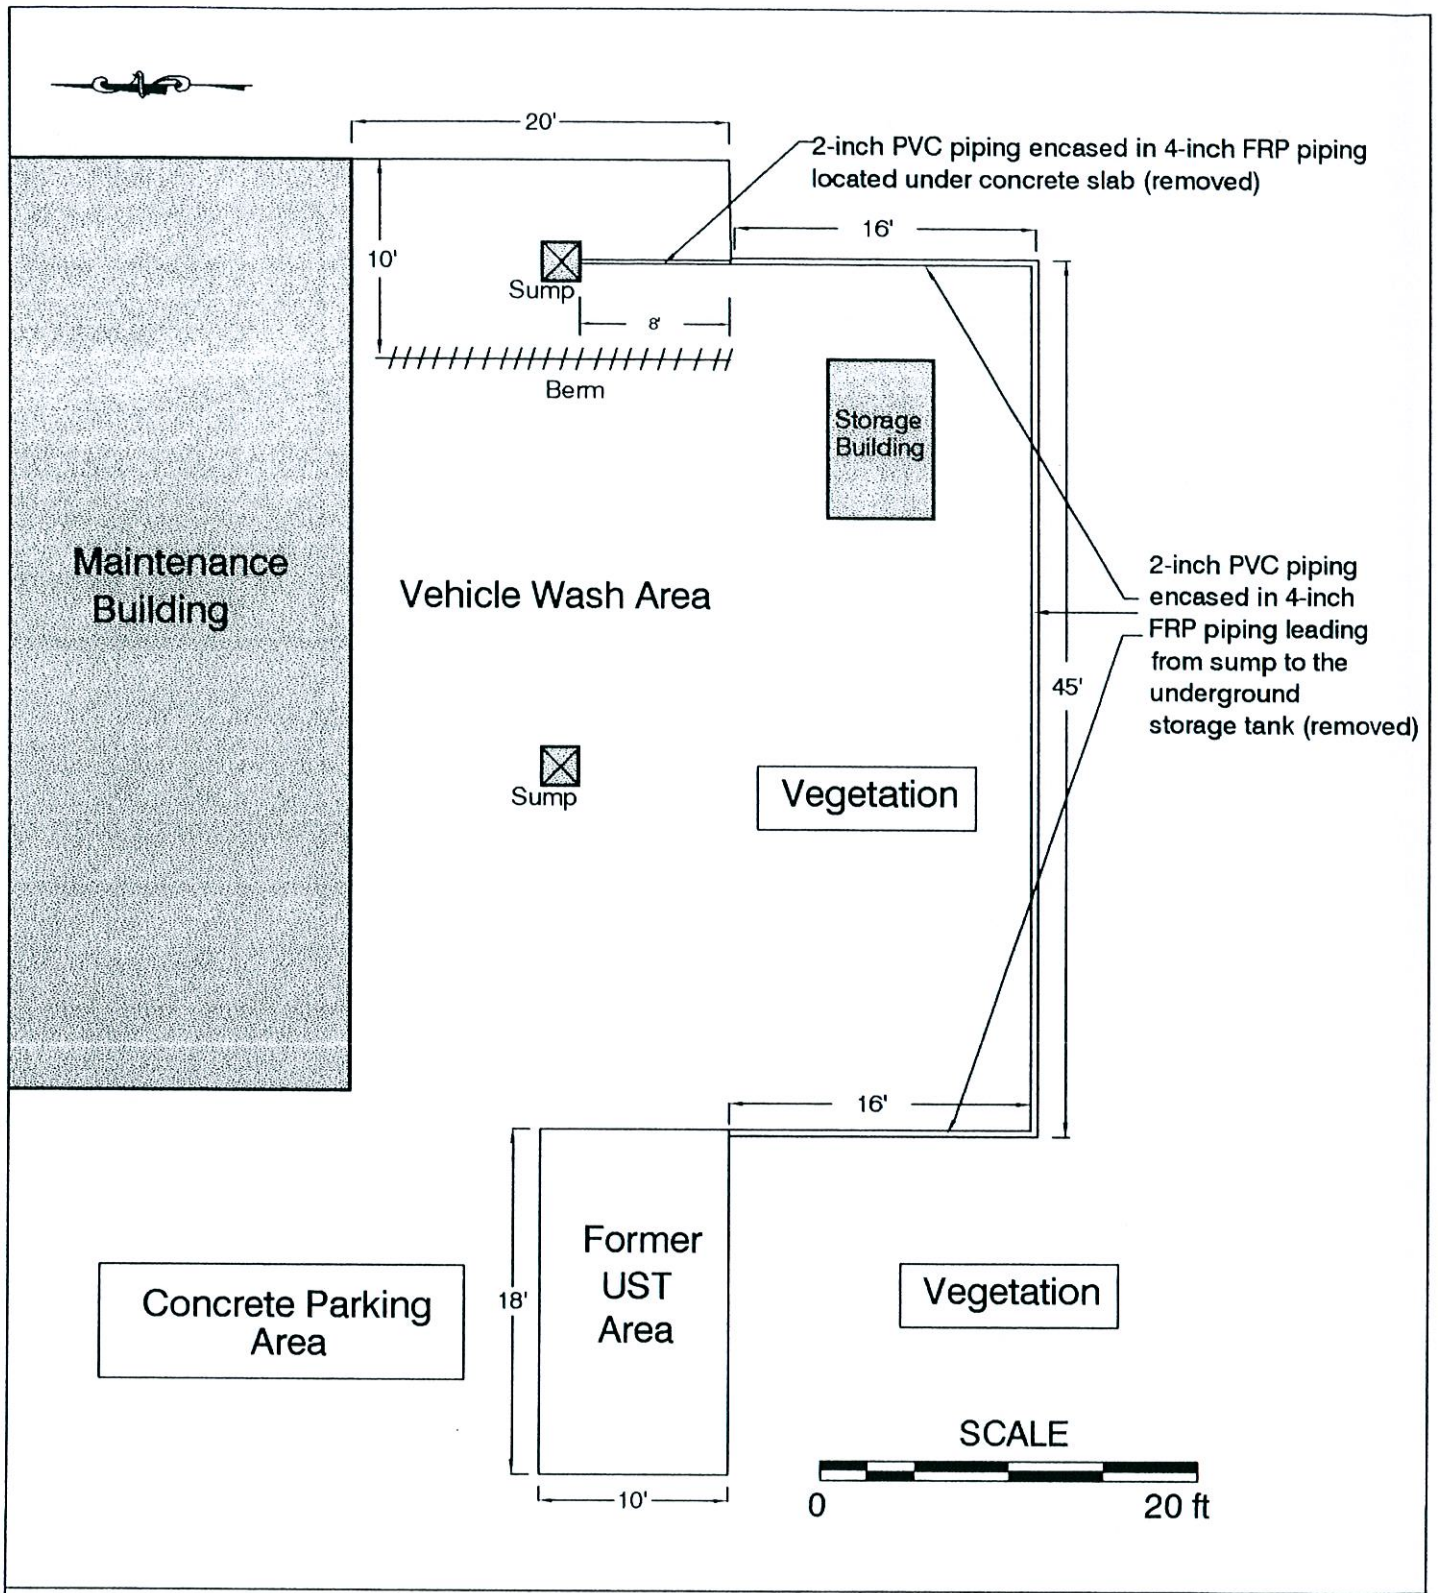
20'

2-inch PVC piping encased in 4-inch FRP piping located under concrete slab (removed)

16'

10'

Sump

8'

Berm

Storage Building

Maintenance Building

Vehicle Wash Area

2-inch PVC piping encased in 4-inch FRP piping leading from sump to the underground storage tank (removed)

45'

Sump

Vegetation

16'

Former UST Area

18'

Concrete Parking Area

Vegetation

SCALE

0

20 ft

10'